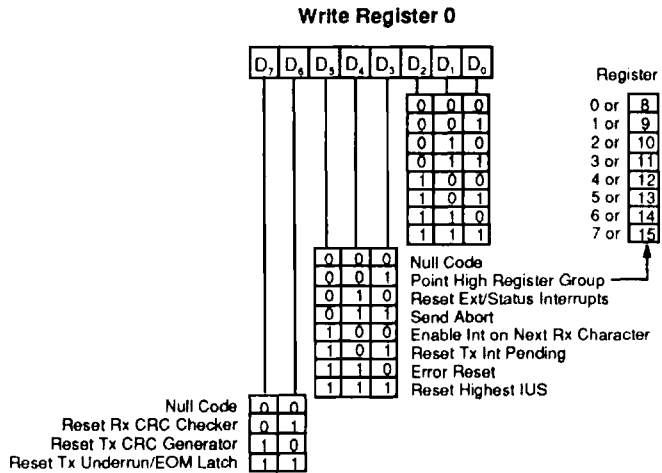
Write Register 0

$D_7$ $D_6$ $D_5$ $D_4$ $D_3$ $D_2$ $D_1$ $D_0$

| $D_2$ | $D_1$ | $D_0$ |
|---|---|---|
| 0 | 0 | 0 |
| 0 | 0 | 1 |
| 0 | 1 | 0 |
| 0 | 1 | 1 |
| 1 | 0 | 0 |
| 1 | 0 | 1 |
| 1 | 1 | 0 |
| 1 | 1 | 1 |

Register

0 or 8
1 or 9
2 or 10
3 or 11
4 or 12
5 or 13
6 or 14
7 or 15

| $D_5$ | $D_4$ | $D_3$ | |
|---|---|---|---|
| 0 | 0 | 0 | Null Code |
| 0 | 0 | 1 | Point High Register Group |
| 0 | 1 | 0 | Reset Ext/Status Interrupts |
| 0 | 1 | 1 | Send Abort |
| 1 | 0 | 0 | Enable Int on Next Rx Character |
| 1 | 0 | 1 | Reset Tx Int Pending |
| 1 | 1 | 0 | Error Reset |
| 1 | 1 | 1 | Reset Highest IUS |

| | $D_7$ | $D_6$ |
|---|---|---|
| Null Code | 0 | 0 |
| Reset Rx CRC Checker | 0 | 1 |
| Reset Tx CRC Generator | 1 | 0 |
| Reset Tx Underrun/EOM Latch | 1 | 1 |